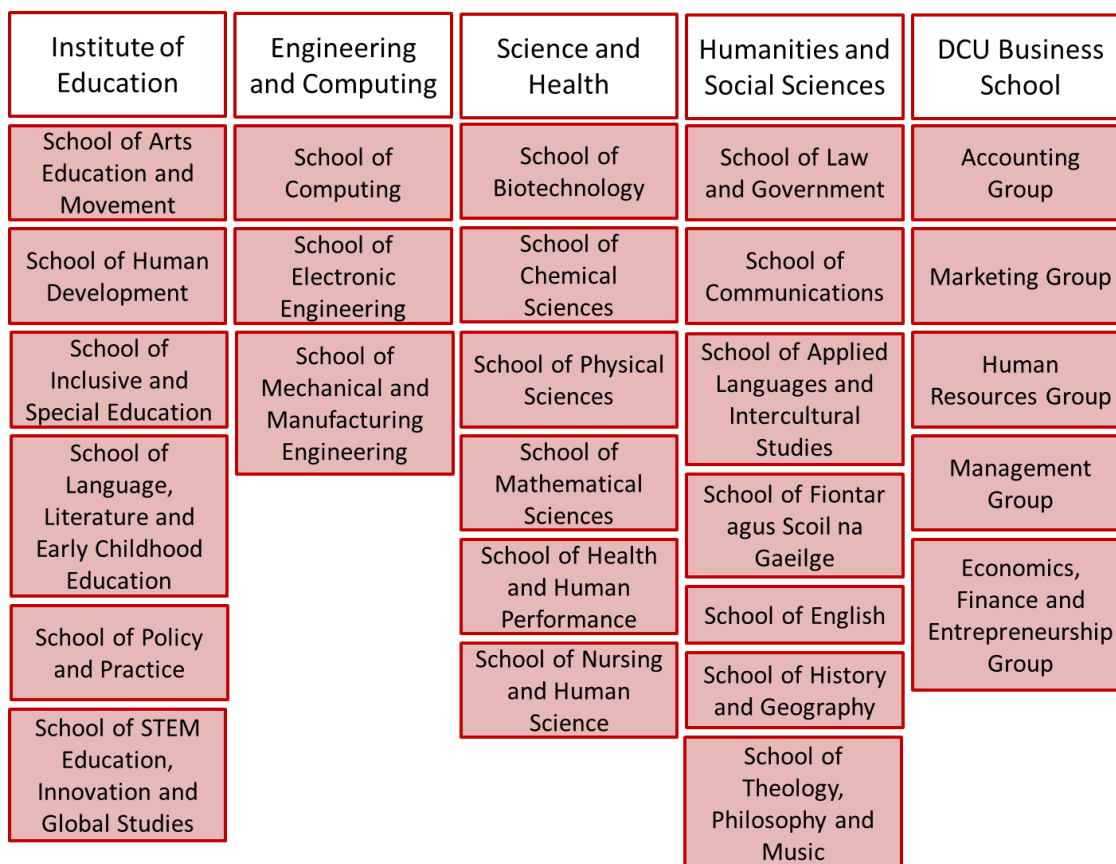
Institute of Education

School of Arts Education and Movement

School of Human Development

School of Inclusive and Special Education

School of Language, Literature and Early Childhood Education

School of Policy and Practice

School of STEM Education, Innovation and Global Studies

Engineering and Computing

School of Computing

School of Electronic Engineering

School of Mechanical and Manufacturing Engineering

Science and Health

School of Biotechnology

School of Chemical Sciences

School of Physical Sciences

School of Mathematical Sciences

School of Health and Human Performance

School of Nursing and Human Science

Humanities and Social Sciences

School of Law and Government

School of Communications

School of Applied Languages and Intercultural Studies

School of Fiontar agus Scoil na Gaeilge

School of English

School of History and Geography

School of Theology, Philosophy and Music

DCU Business School

Accounting Group

Marketing Group

Human Resources Group

Management Group

Economics, Finance and Entrepreneurship Group